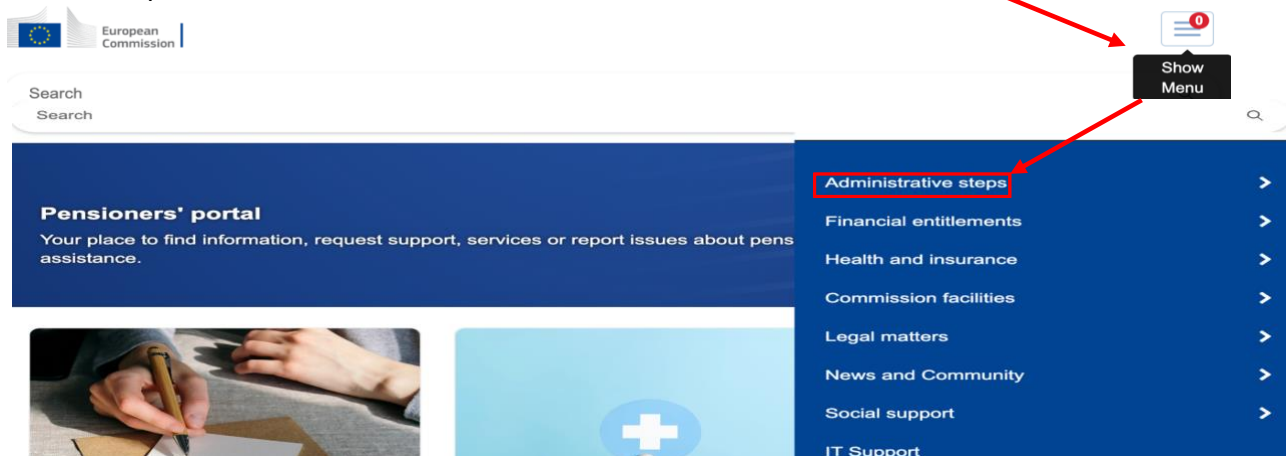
European Commission

0

Show Menu

Search

Search

Pensioners' portal

Your place to find information, request support, services or report issues about pens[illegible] assistance.

Administrative steps

Financial entitlements

Health and insurance

Commission facilities

Legal matters

News and Community

Social support

IT Support